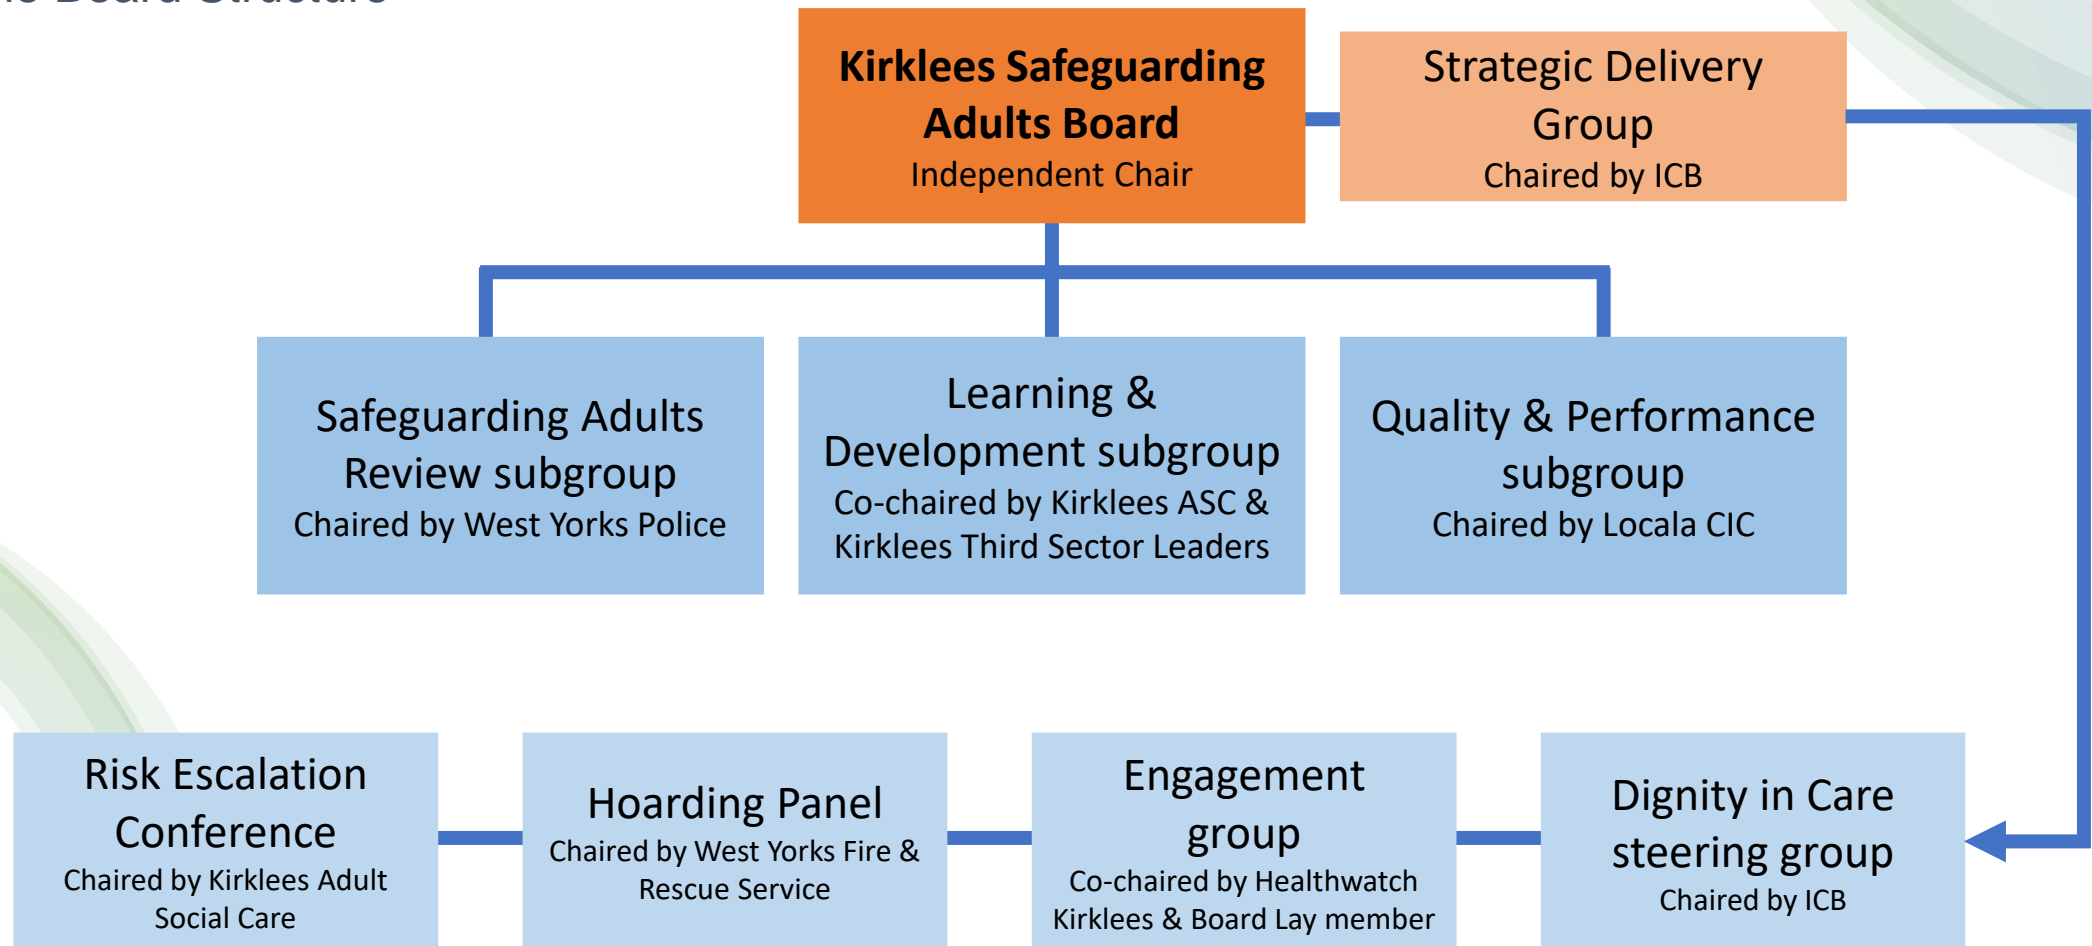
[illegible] Board Structure

Kirklees Safeguarding Adults Board
Independent Chair

Strategic Delivery Group
Chaired by ICB

Safeguarding Adults Review subgroup
Chaired by West Yorks Police

Learning & Development subgroup
Co-chaired by Kirklees ASC & Kirklees Third Sector Leaders

Quality & Performance subgroup
Chaired by Locala CIC

Risk Escalation Conference
Chaired by Kirklees Adult Social Care

Hoarding Panel
Chaired by West Yorks Fire & Rescue Service

Engagement group
Co-chaired by Healthwatch Kirklees & Board Lay member

Dignity in Care steering group
Chaired by ICB